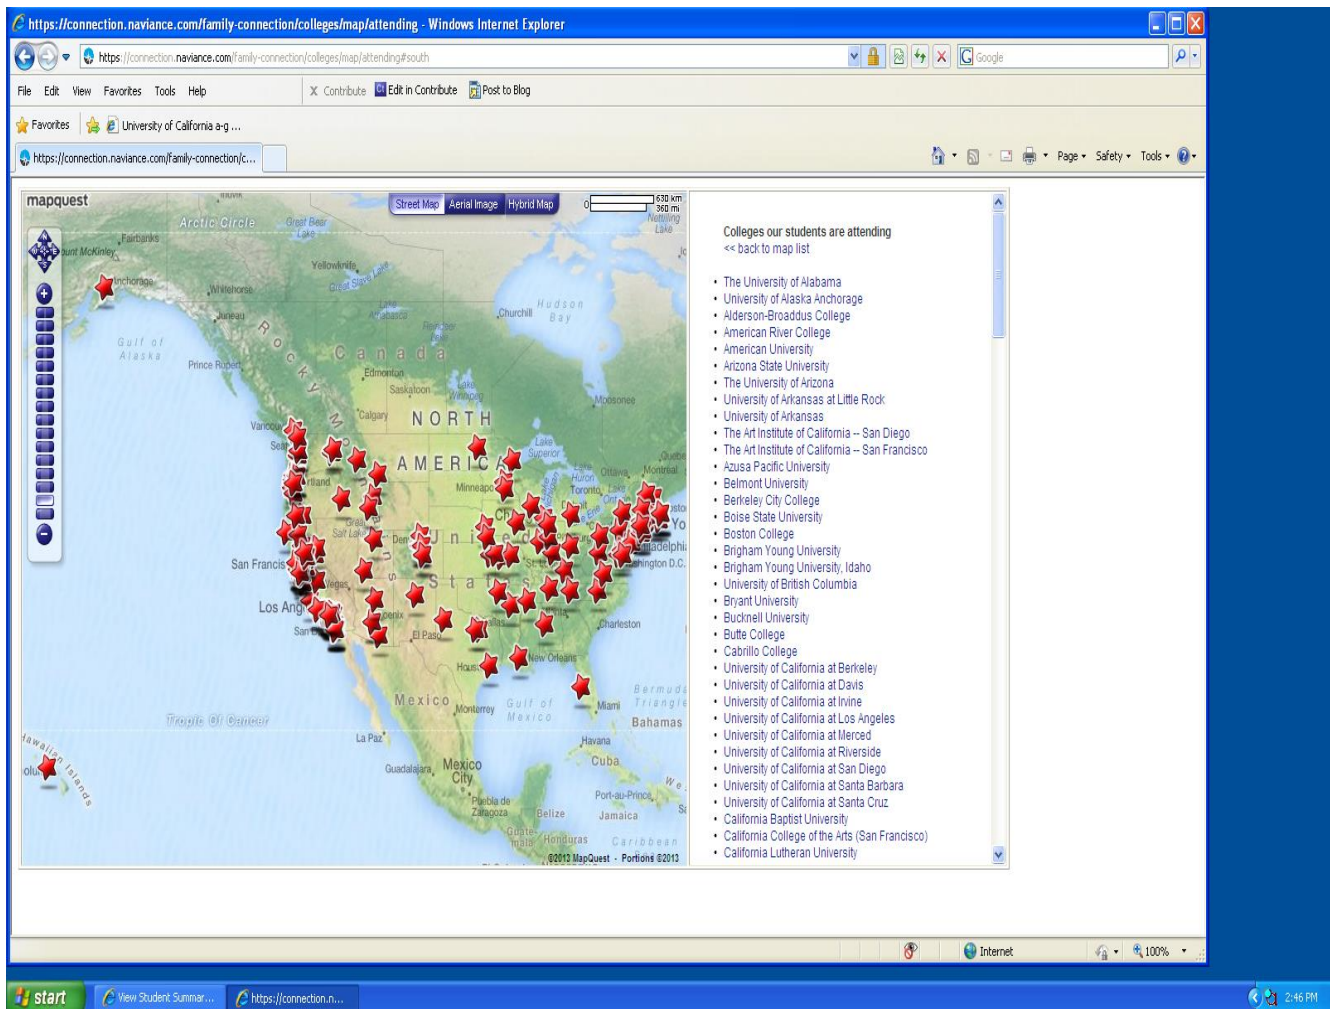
https://connection.naviance.com/family-connection/colleges/map/attending - Windows Internet Explorer

https://connection.naviance.com/family-connection/colleges/map/attending#south

Google

File Edit View Favorites Tools Help

Contribute Edit in Contribute Post to Blog

Favorites University of California a-g ...

https://connection.naviance.com/family-connection/c...

Page Safety Tools

mapquest

Street Map Aerial Image Hybrid Map

0 630 km 360 mi

Arctic Circle, Fairbanks, Mount McKinley, Anchorage, Whitehorse, Yellowknife, Great Bear Lake, Great Slave Lake, Nettilling Lake, Juneau, Gulf of Alaska, Prince Rupert, Lake Athabasca, Reindeer Lake, Churchill, Hudson Bay, Canada, Edmonton, Saskatoon, Lake Winnipeg, Calgary, NORTH, AMERICA, Moosonee, Vancouver, Seattle, Portland, Lake Superior, Ottawa, Montreal, Quebec, Minneapolis, Lake Huron, Toronto, Chicago, Boston, New York, Philadelphia, Washington D.C., Great Salt Lake, Salt Lake City, Denver, United States, San Francisco, Las Vegas, Los Angeles, San Diego, Phoenix, El Paso, Charleston, Houston, New Orleans, Mexico, Monterrey, Gulf of Mexico, Miami, Bermuda Triangle, Bahamas, Tropic Of Cancer, La Paz, Havana, Cuba, Hawaiian Islands, Honolulu, Guadalajara, Mexico City, Puebla de Zaragoza, Belize, Port-au-Prince, Jamaica, Guatemala, Honduras, Caribbean

©2013 MapQuest - Portions ©2013

Colleges our students are attending
<< back to map list

• The University of Alabama
• University of Alaska Anchorage
• Alderson-Broaddus College
• American River College
• American University
• Arizona State University
• The University of Arizona
• University of Arkansas at Little Rock
• University of Arkansas
• The Art Institute of California -- San Diego
• The Art Institute of California -- San Francisco
• Azusa Pacific University
• Belmont University
• Berkeley City College
• Boise State University
• Boston College
• Brigham Young University
• Brigham Young University, Idaho
• University of British Columbia
• Bryant University
• Bucknell University
• Butte College
• Cabrillo College
• University of California at Berkeley
• University of California at Davis
• University of California at Irvine
• University of California at Los Angeles
• University of California at Merced
• University of California at Riverside
• University of California at San Diego
• University of California at Santa Barbara
• University of California at Santa Cruz
• California Baptist University
• California College of the Arts (San Francisco)
• California Lutheran University

Internet 100%

start View Student Summar... https://connection.n... 2:46 PM